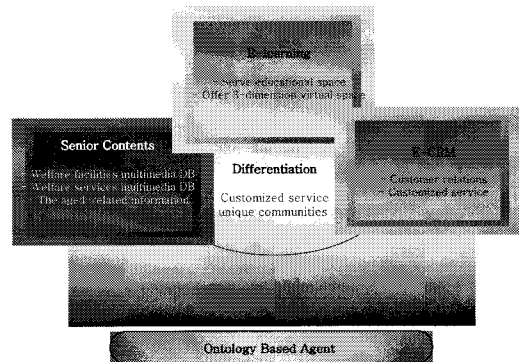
E-learning

- Serve educational space
- Offer 3-dimension virtual space

Senior Contents

- Welfare facilities multimedia DB
- Welfare services multimedia DB
- The aged related information

Differentiation

Customized service
unique communities

E-CRM

- Customer relations
- Customized service

Ontology Based Agent